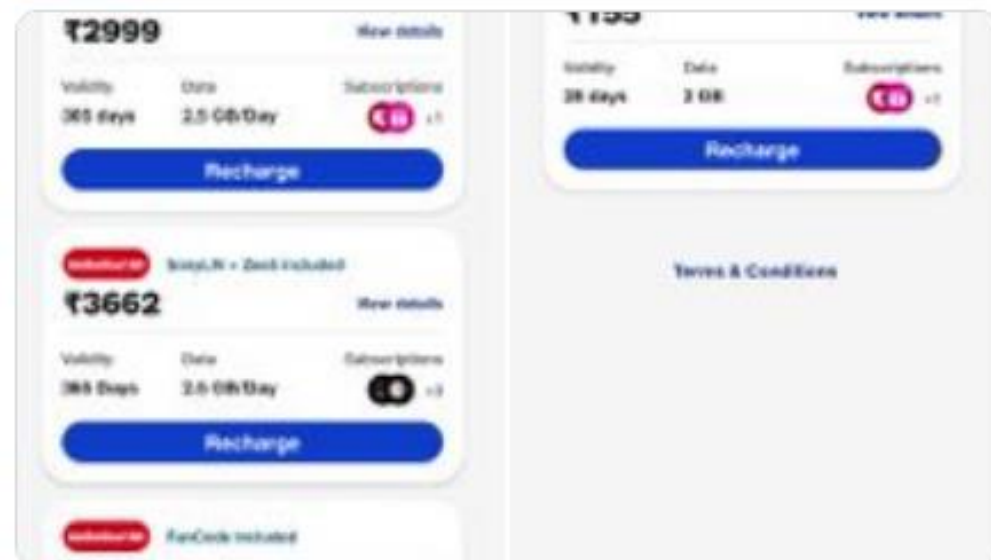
₹2999
View details
Validity
365 days
Data
2.5 GB/Day
Subscriptions
+1
Recharge

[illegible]
SonyLIV + Zee5 included
₹3662
View details
Validity
365 Days
Data
2.5 GB/Day
Subscriptions
+3
Recharge

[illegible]
FanCode included

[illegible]
View details
Validity
28 days
Data
3 GB
Subscriptions
+1
Recharge

Terms & Conditions